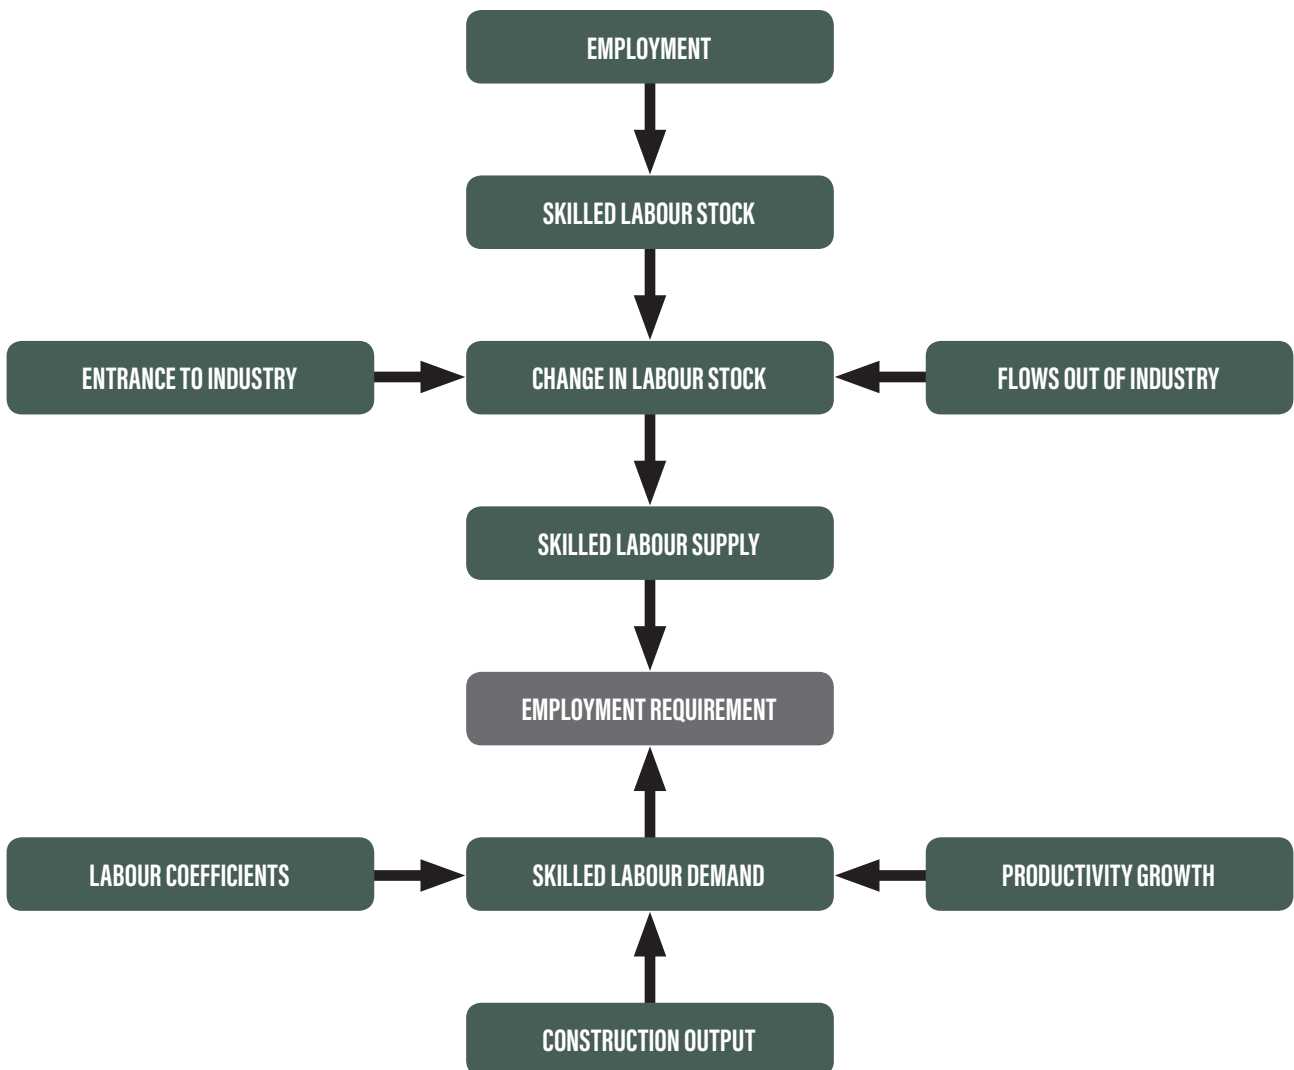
EMPLOYMENT

SKILLED LABOUR STOCK

ENTRANCE TO INDUSTRY

CHANGE IN LABOUR STOCK

FLOWS OUT OF INDUSTRY

SKILLED LABOUR SUPPLY

EMPLOYMENT REQUIREMENT

LABOUR COEFFICIENTS

SKILLED LABOUR DEMAND

PRODUCTIVITY GROWTH

CONSTRUCTION OUTPUT